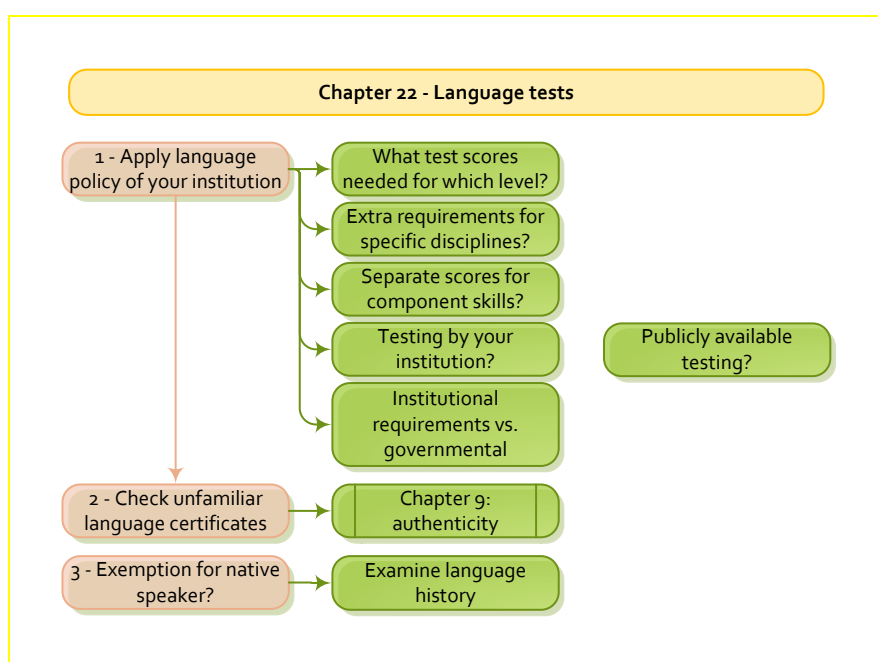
Chapter 22 - Language tests

1 - Apply language policy of your institution

What test scores needed for which level?

Extra requirements for specific disciplines?

Separate scores for component skills?

Testing by your institution?

Publicly available testing?

Institutional requirements vs. governmental

2 - Check unfamiliar language certificates

Chapter 9: authenticity

3 - Exemption for native speaker?

Examine language history